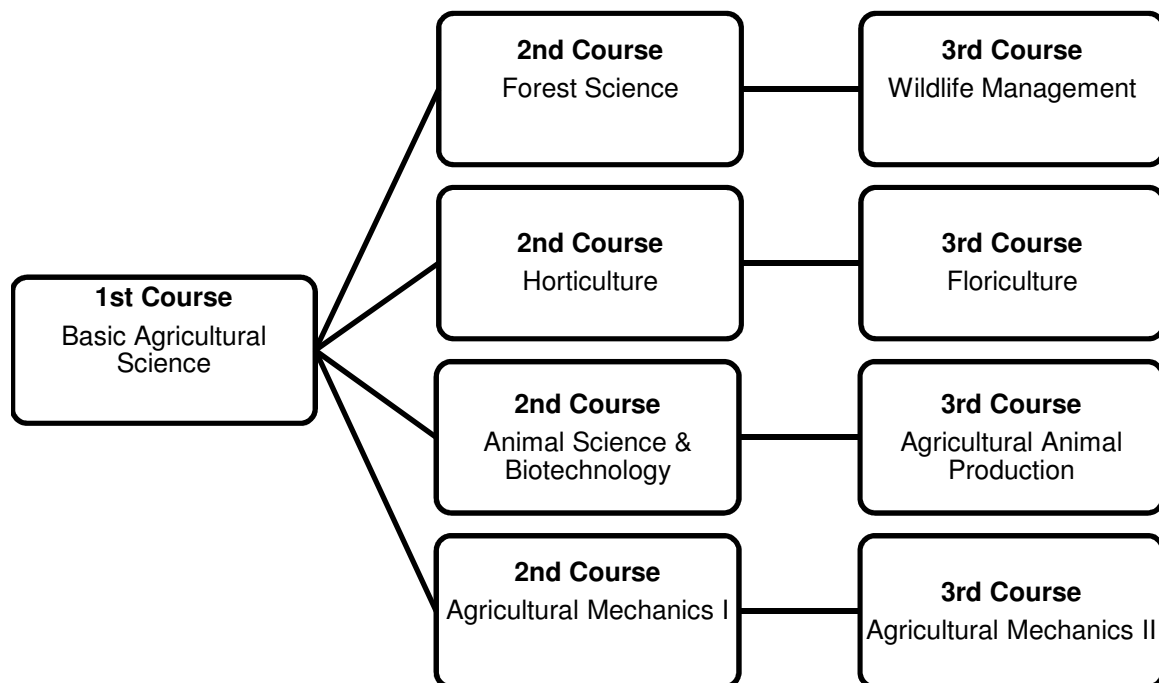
**1st Course**
Basic Agricultural Science

**2nd Course**
Forest Science

**3rd Course**
Wildlife Management

**2nd Course**
Horticulture

**3rd Course**
Floriculture

**2nd Course**
Animal Science & Biotechnology

**3rd Course**
Agricultural Animal Production

**2nd Course**
Agricultural Mechanics I

**3rd Course**
Agricultural Mechanics II